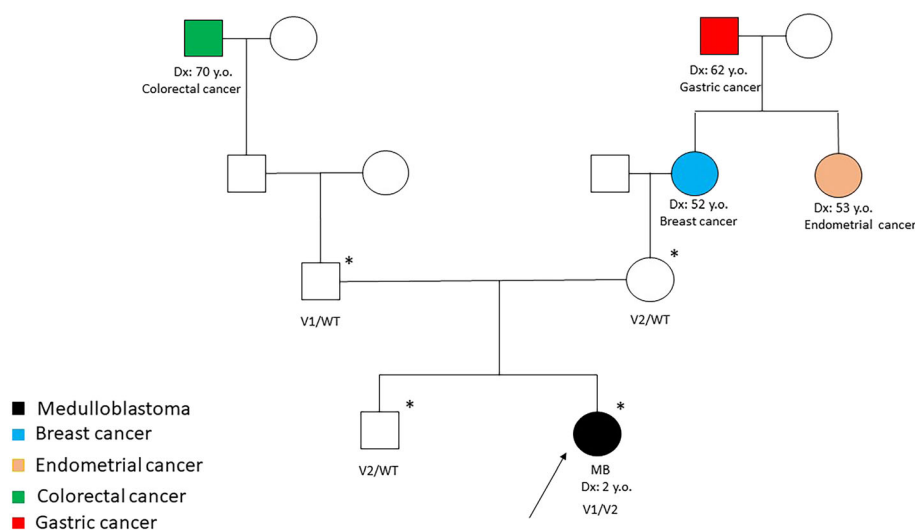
Dx: 70 y.o.
Colorectal cancer

Dx: 62 y.o.
Gastric cancer

Dx: 52 y.o.
Breast cancer

Dx: 53 y.o.
Endometrial cancer

*
V1/WT

*
V2/WT

*
V2/WT

*
MB
Dx: 2 y.o.
V1/V2

Medulloblastoma
Breast cancer
Endometrial cancer
Colorectal cancer
Gastric cancer